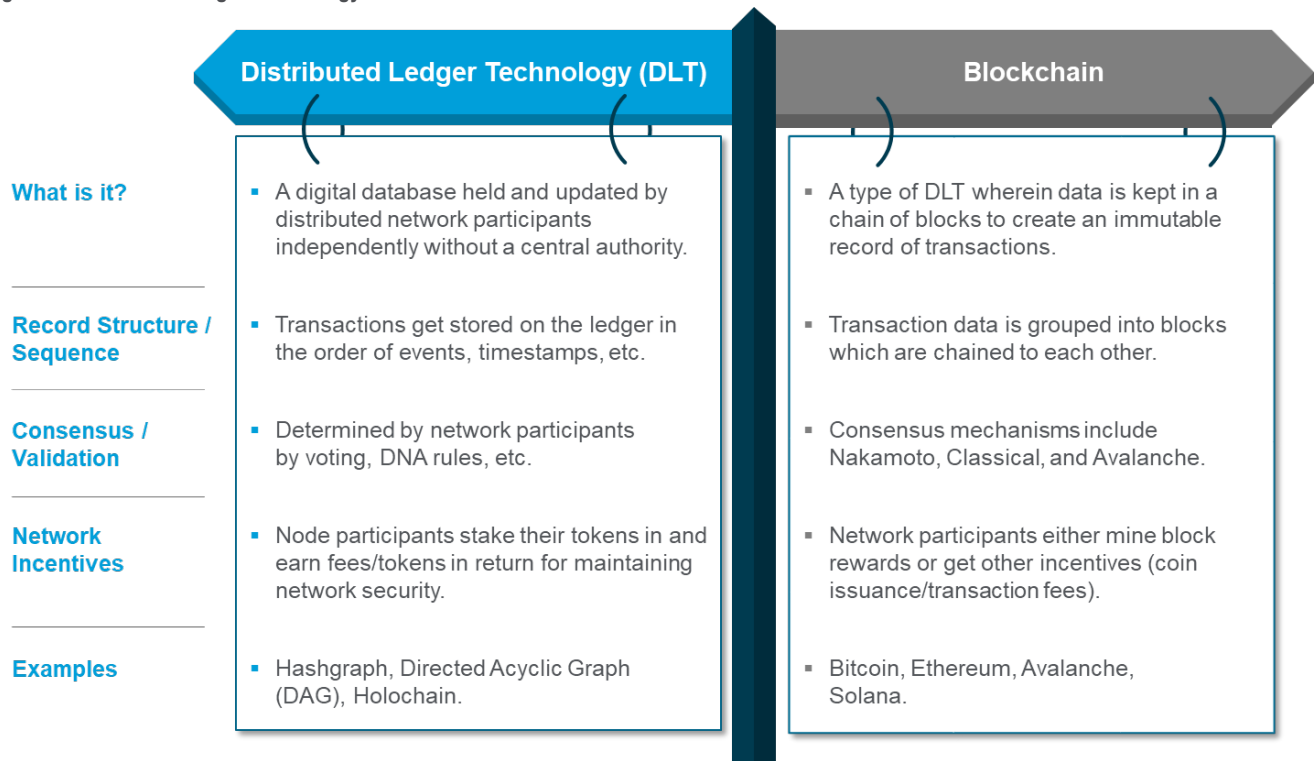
Distributed Ledger Technology (DLT)

Blockchain

What is it?

▪ A digital database held and updated by distributed network participants independently without a central authority.

▪ A type of DLT wherein data is kept in a chain of blocks to create an immutable record of transactions.

Record Structure / Sequence

▪ Transactions get stored on the ledger in the order of events, timestamps, etc.

▪ Transaction data is grouped into blocks which are chained to each other.

Consensus / Validation

▪ Determined by network participants by voting, DNA rules, etc.

▪ Consensus mechanisms include Nakamoto, Classical, and Avalanche.

Network Incentives

▪ Node participants stake their tokens in and earn fees/tokens in return for maintaining network security.

▪ Network participants either mine block rewards or get other incentives (coin issuance/transaction fees).

Examples

▪ Hashgraph, Directed Acyclic Graph (DAG), Holochain.

▪ Bitcoin, Ethereum, Avalanche, Solana.